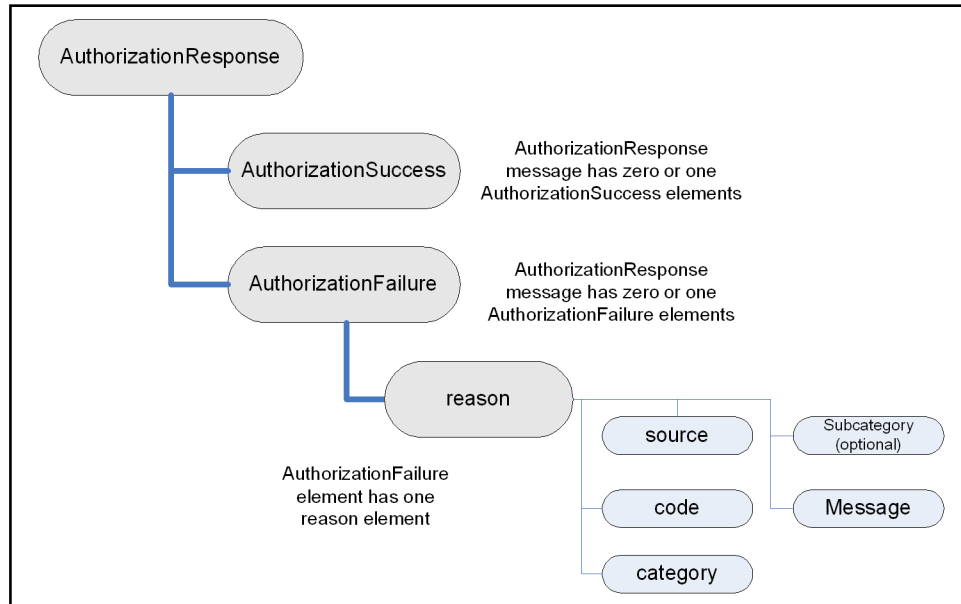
AuthorizationResponse

AuthorizationSuccess

AuthorizationResponse message has zero or one AuthorizationSuccess elements

AuthorizationFailure

AuthorizationResponse message has zero or one AuthorizationFailure elements

reason

source

Subcategory (optional)

AuthorizationFailure element has one reason element

code

Message

category